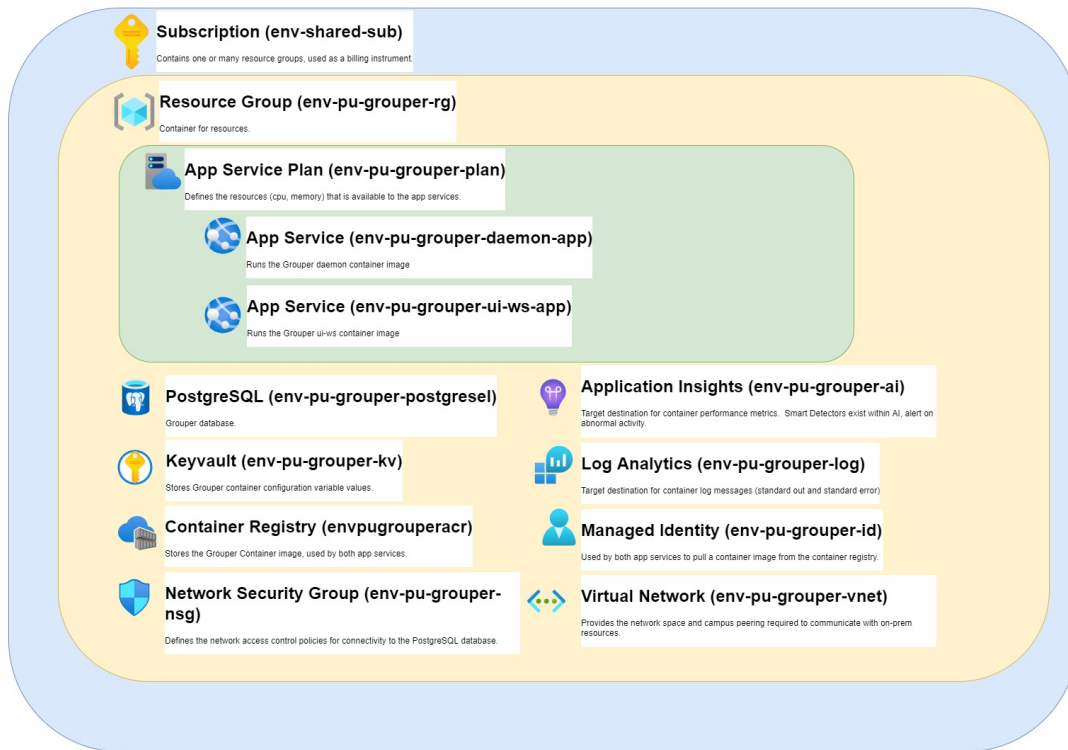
Subscription (env-shared-sub)

Contains one or many resource groups, used as a billing instrument.

Resource Group (env-pu-grouper-rg)

Container for resources.

App Service Plan (env-pu-grouper-plan)

Defines the resources (cpu, memory) that is available to the app services.

App Service (env-pu-grouper-daemon-app)

Runs the Grouper daemon container image

App Service (env-pu-grouper-ui-ws-app)

Runs the Grouper ui-ws container image

PostgreSQL (env-pu-grouper-postgresel)

Grouper database.

Application Insights (env-pu-grouper-ai)

Target destination for container performance metrics. Smart Detectors exist within AI, alert on abnormal activity.

Keyvault (env-pu-grouper-kv)

Stores Grouper container configuration variable values.

Log Analytics (env-pu-grouper-log)

Target destination for container log messages (standard out and standard error)

Container Registry (envpugrouperacr)

Stores the Grouper Container image, used by both app services.

Managed Identity (env-pu-grouper-id)

Used by both app services to pull a container image from the container registry.

Network Security Group (env-pu-grouper-nsg)

Defines the network access control policies for connectivity to the PostgreSQL database.

Virtual Network (env-pu-grouper-vnet)

Provides the network space and campus peering required to communicate with on-prem resources.